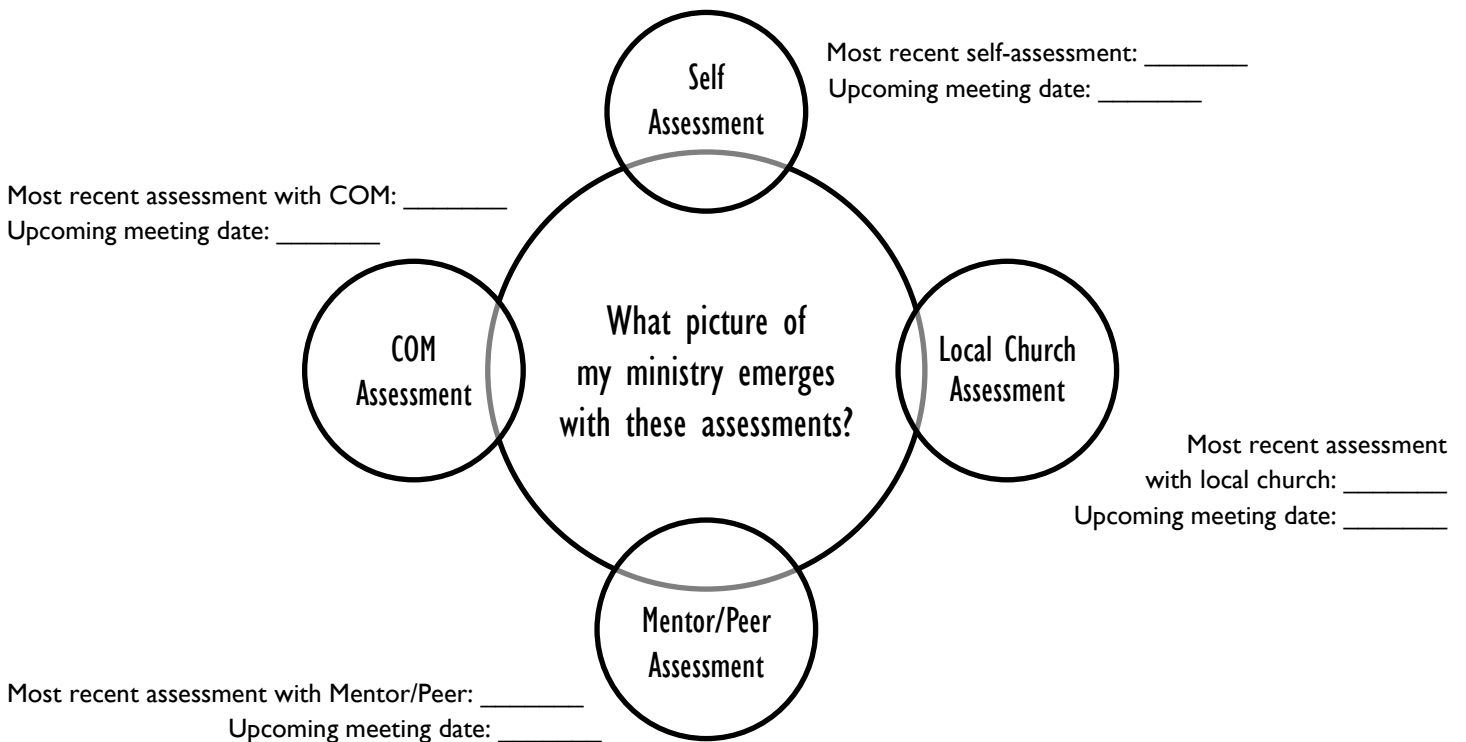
Self Assessment

Most recent self-assessment: _______
Upcoming meeting date: _______

Most recent assessment with COM: _______
Upcoming meeting date: _______

COM Assessment

What picture of my ministry emerges with these assessments?

Local Church Assessment

Most recent assessment with local church: _______
Upcoming meeting date: _______

Mentor/Peer Assessment

Most recent assessment with Mentor/Peer: _______
Upcoming meeting date: _______